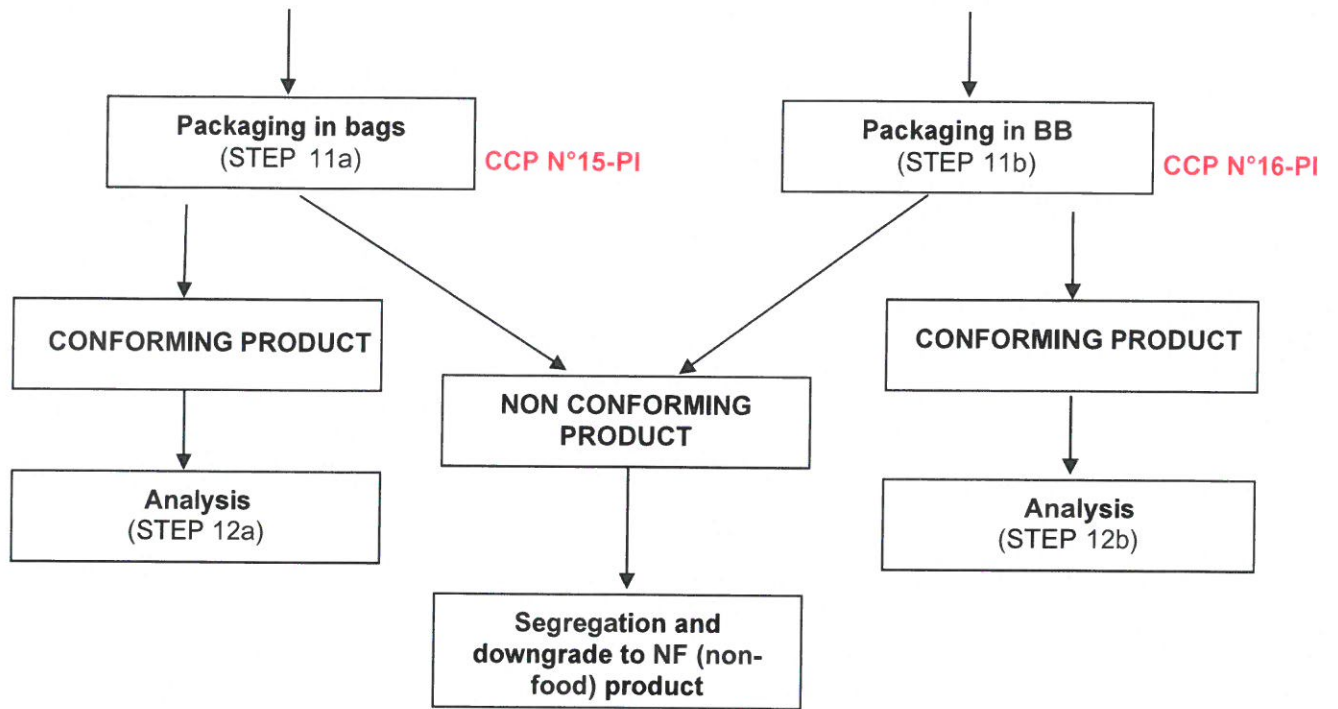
Packaging in bags
(STEP 11a)

CCP N°15-PI

Packaging in BB
(STEP 11b)

CCP N°16-PI

CONFORMING PRODUCT

NON CONFORMING PRODUCT

CONFORMING PRODUCT

Analysis
(STEP 12a)

Analysis
(STEP 12b)

Segregation and downgrade to NF (non-food) product